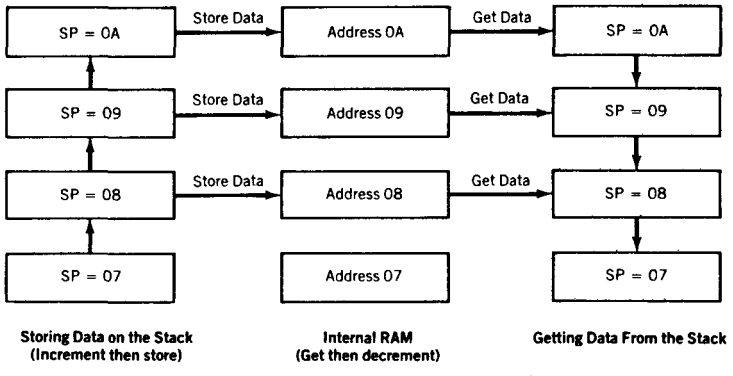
SP = 0A
Store Data
Address 0A
Get Data
SP = 0A

SP = 09
Store Data
Address 09
Get Data
SP = 09

SP = 08
Store Data
Address 08
Get Data
SP = 08

SP = 07
Address 07
SP = 07

Storing Data on the Stack
(Increment then store)

Internal RAM
(Get then decrement)

Getting Data From the Stack